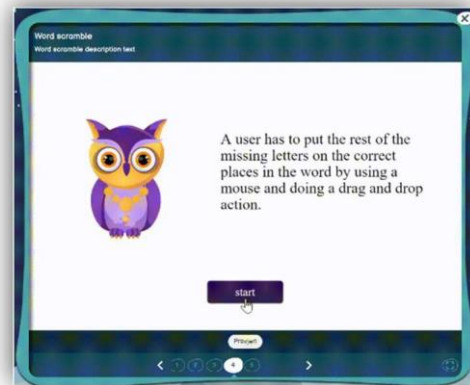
Word scramble

Word scramble description text

A user has to put the rest of the missing letters on the correct places in the word by using a mouse and doing a drag and drop action.

start

Preview

< 1 2 3 4 5 >